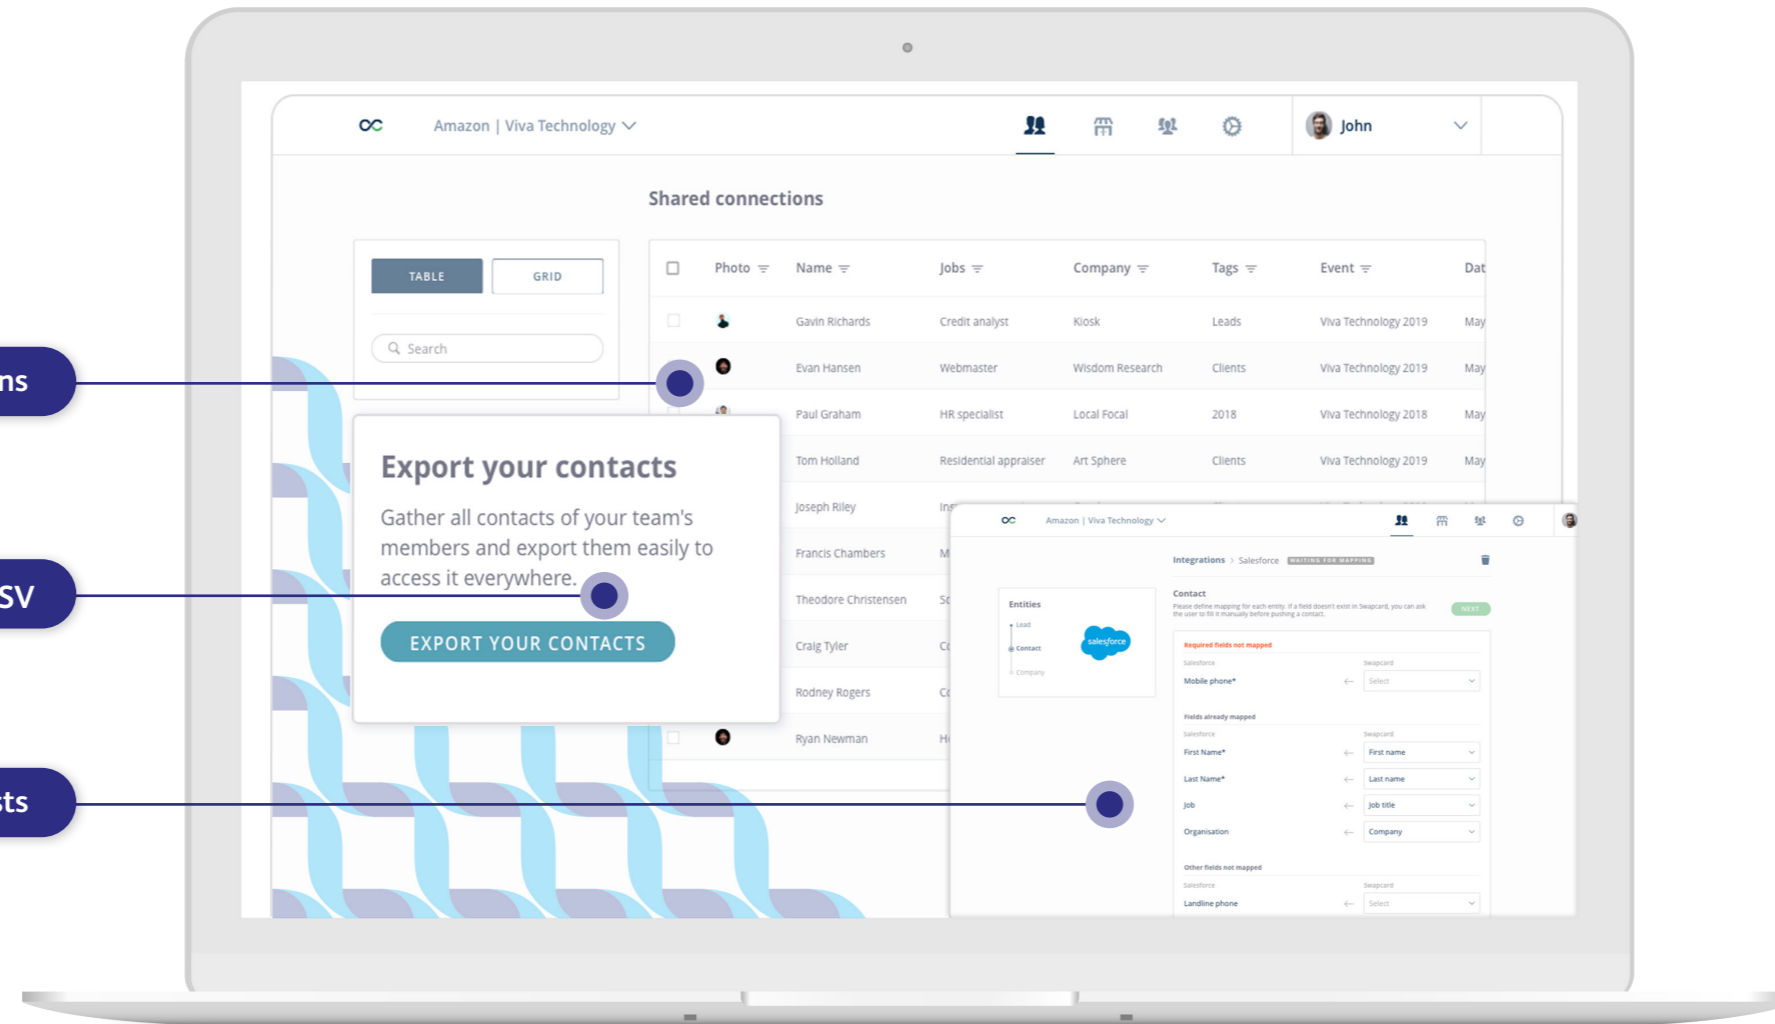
ns

SV

ts

Amazon | Viva Technology

John

Shared connections

TABLE GRID

Search

| Photo | Name | Jobs | Company | Tags | Event | Dat |
|---|---|---|---|---|---|---|
| | Gavin Richards | Credit analyst | Kiosk | Leads | Viva Technology 2019 | May |
| | Evan Hansen | Webmaster | Wisdom Research | Clients | Viva Technology 2019 | May |
| | Paul Graham | HR specialist | Local Focal | 2018 | Viva Technology 2018 | May |
| | Tom Holland | Residential appraiser | Art Sphere | Clients | Viva Technology 2019 | May |
| | Joseph Riley | Ins | | | | |
| | Francis Chambers | M | | | | |
| | Theodore Christensen | Sc | | | | |
| | Craig Tyler | Cc | | | | |
| | Rodney Rogers | Cc | | | | |
| | Ryan Newman | H | | | | |

Export your contacts

Gather all contacts of your team's members and export them easily to access it everywhere.

EXPORT YOUR CONTACTS

Amazon | Viva Technology

Integrations > Salesforce WAITING FOR MAPPING

Entities
Lead
Contact
Company

salesforce

Contact
Please define mapping for each entity. If a field doesn't exist in Swapcard, you can ask the user to fill it manually before pushing a contact.

NEXT

Required fields not mapped
Salesforce Swapcard
Mobile phone* Select

Fields already mapped
Salesforce Swapcard
First Name* First name
Last Name* Last name
Job Job title
Organisation Company

Other fields not mapped
Salesforce Swapcard
Landline phone Select